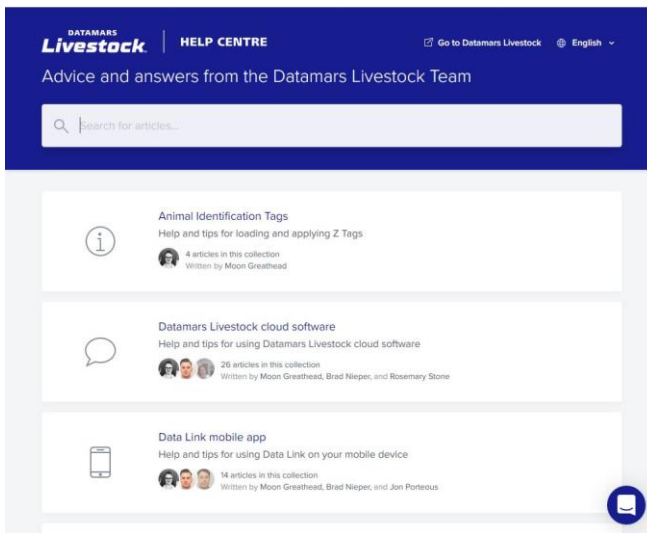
DATAMARS
Livestock

HELP CENTRE

Go to Datamars Livestock

English

Advice and answers from the Datamars Livestock Team

Search for articles...

Animal Identification Tags
Help and tips for loading and applying Z Tags
4 articles in this collection
Written by Moon Greathead

Datamars Livestock cloud software
Help and tips for using Datamars Livestock cloud software
26 articles in this collection
Written by Moon Greathead, Brad Nieper, and Rosemary Stone

Data Link mobile app
Help and tips for using Data Link on your mobile device
14 articles in this collection
Written by Moon Greathead, Brad Nieper, and Jon Porteous